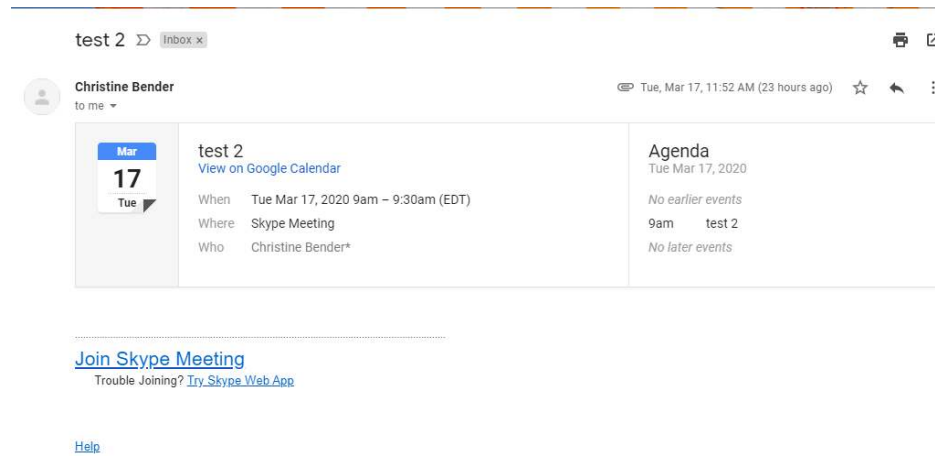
test 2 Inbox ×

Christine Bender
to me

Tue, Mar 17, 11:52 AM (23 hours ago)

Mar
17
Tue

test 2
View on Google Calendar

| | |
|---|---|
| When | Tue Mar 17, 2020 9am – 9:30am (EDT) |
| Where | Skype Meeting |
| Who | Christine Bender* |

Agenda
Tue Mar 17, 2020
No earlier events
9am test 2
No later events

Join Skype Meeting
Trouble Joining? Try Skype Web App

Help